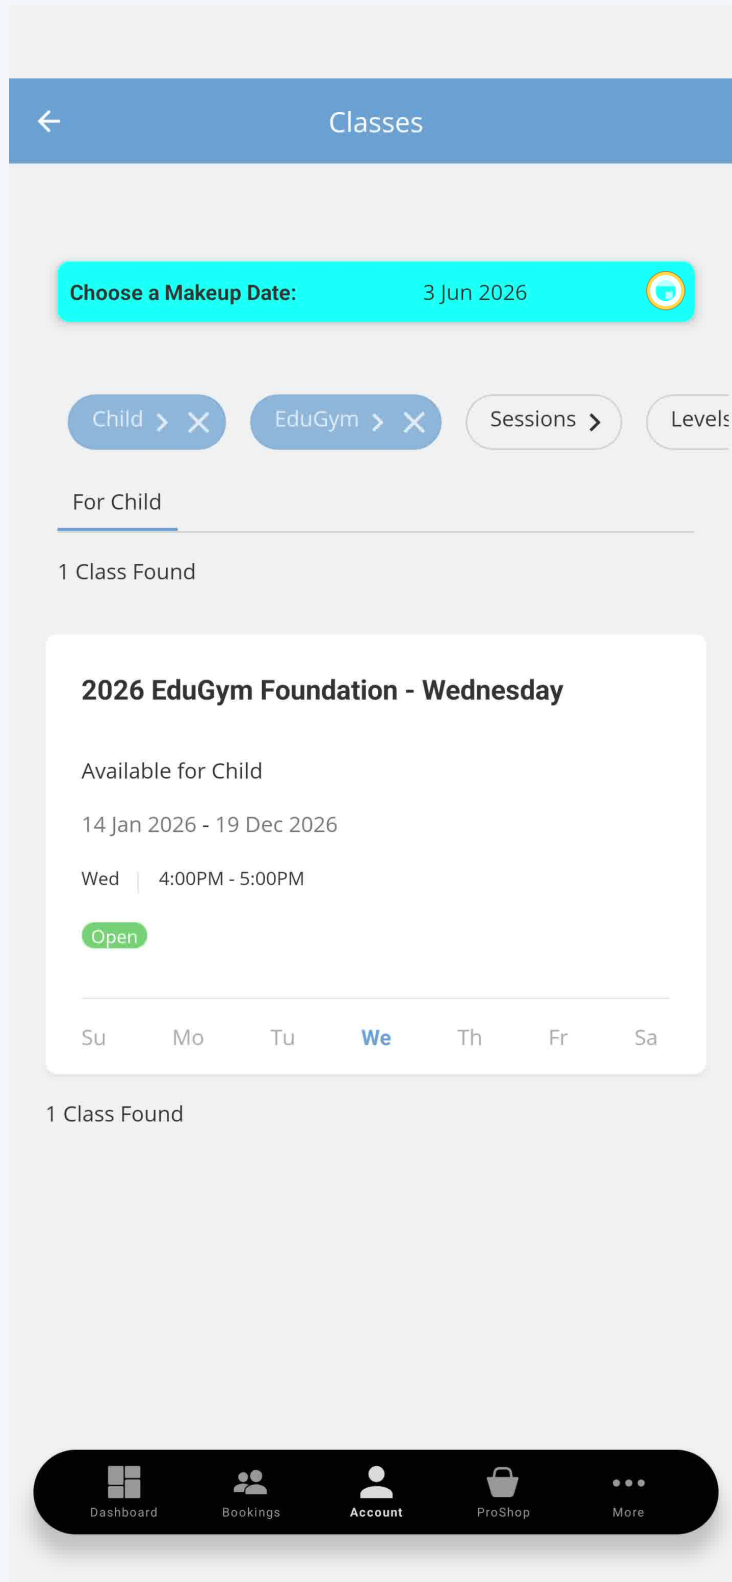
Classes

Choose a Makeup Date: 3 Jun 2026

Child
EduGym
Sessions
Levels

For Child

1 Class Found

2026 EduGym Foundation - Wednesday

Available for Child

14 Jan 2026 - 19 Dec 2026

Wed | 4:00PM - 5:00PM

Open

Su Mo Tu We Th Fr Sa

1 Class Found

Dashboard
Bookings
Account
ProShop
More